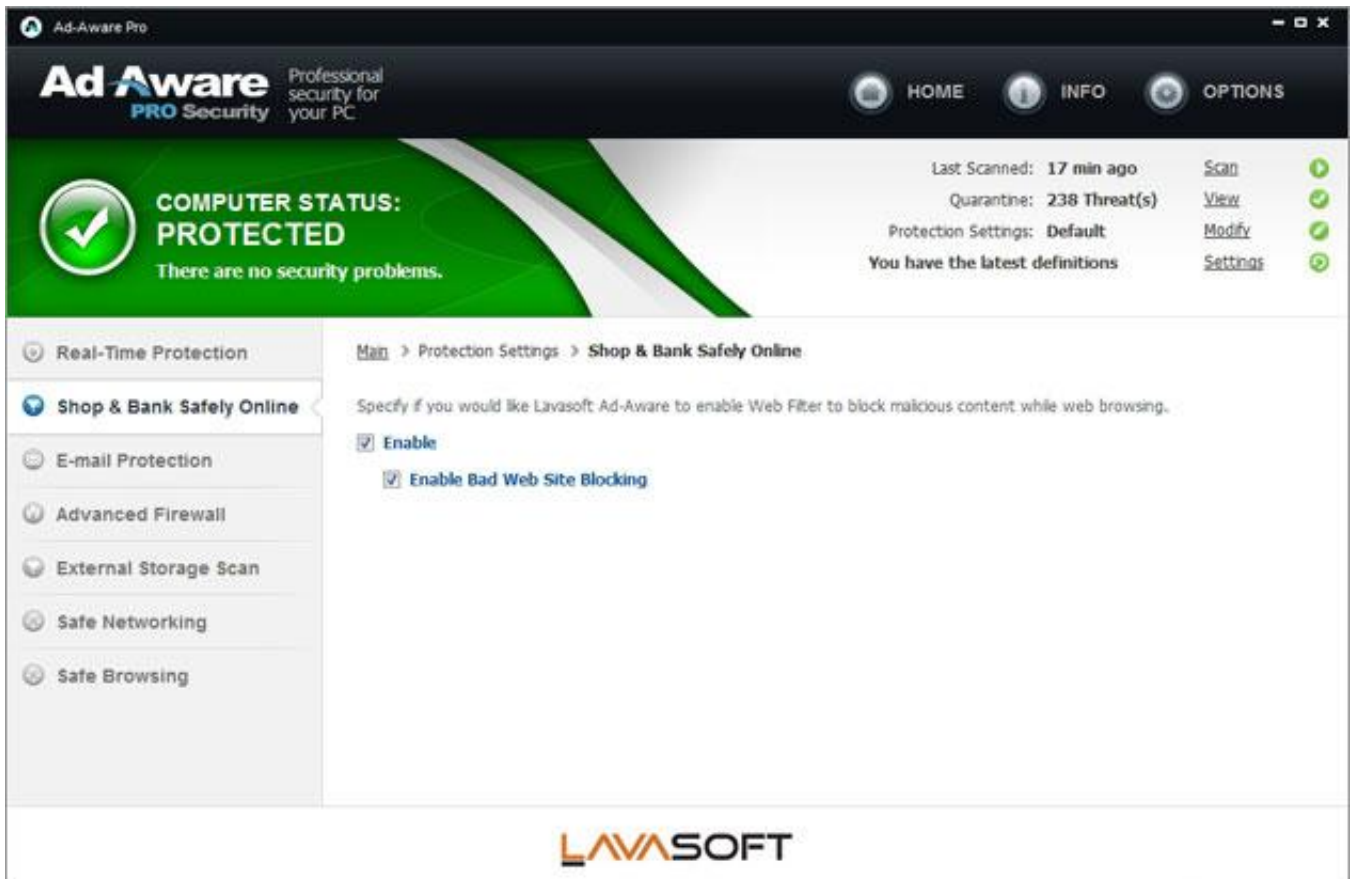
Ad-Aware Pro

Ad-Aware PRO Security Professional security for your PC

HOME INFO OPTIONS

COMPUTER STATUS:
PROTECTED
There are no security problems.

Last Scanned: 17 min ago Scan
Quarantine: 238 Threat(s) View
Protection Settings: Default Modify
You have the latest definitions Settings

Real-Time Protection
Shop & Bank Safely Online
E-mail Protection
Advanced Firewall
External Storage Scan
Safe Networking
Safe Browsing

Main > Protection Settings > Shop & Bank Safely Online

Specify if you would like Lavasoft Ad-Aware to enable Web Filter to block malicious content while web browsing.

Enable

Enable Bad Web Site Blocking

LAVASOFT